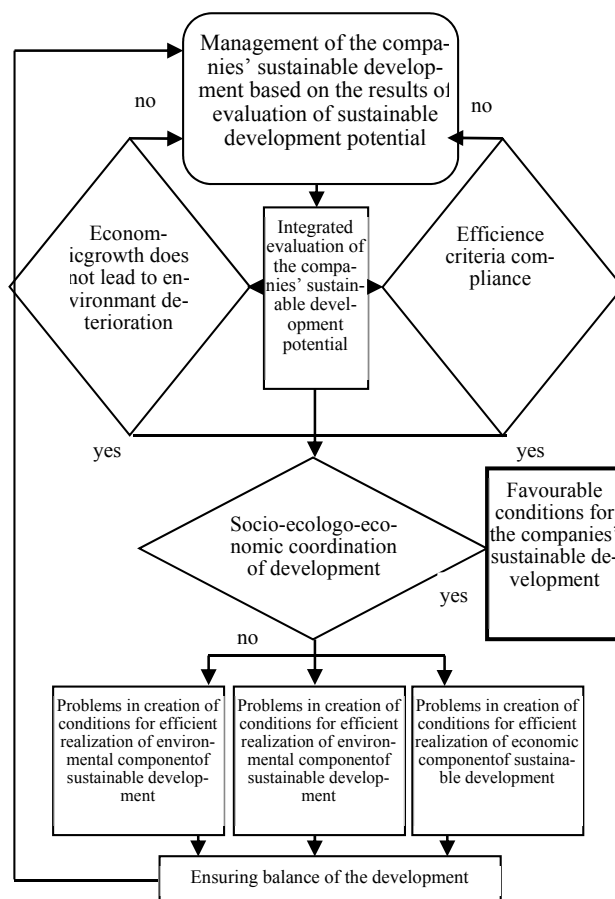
Management of the companies' sustainable development based on the results of evaluation of sustainable development potential

no

no

Economicgrowth does not lead to environmant deterioration

Integrated evaluation of the companies' sustainable development potential

Efficience criteria compliance

yes

yes

Socio-ecologo-economic coordination of development

Favourable conditions for the companies' sustainable development

yes

no

Problems in creation of conditions for efficient realization of environmental componentof sustainable development

Problems in creation of conditions for efficient realization of environmental componentof sustainable development

Problems in creation of conditions for efficient realization of economic componentof sustainable development

Ensuring balance of the development